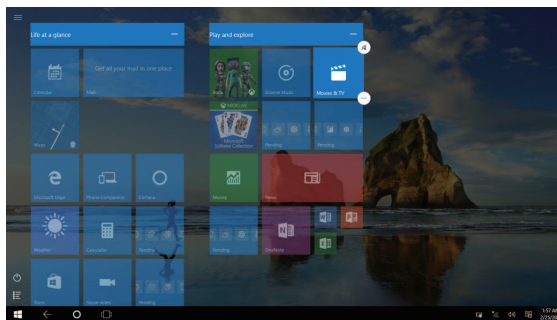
Life at a glance

Calendar

Get all your mail in one place

Mail

Maps

Microsoft Edge

Phone Companion

Cortana

Weather

Calculator

Pending

Store

Skype video

Pending

Play and explore

Xbox

Groove Music

Movies & TV

Xbox Live

Microsoft Solitaire Collection

Pending

Pending

Money

News

Pending

OneNote

1:57 AM